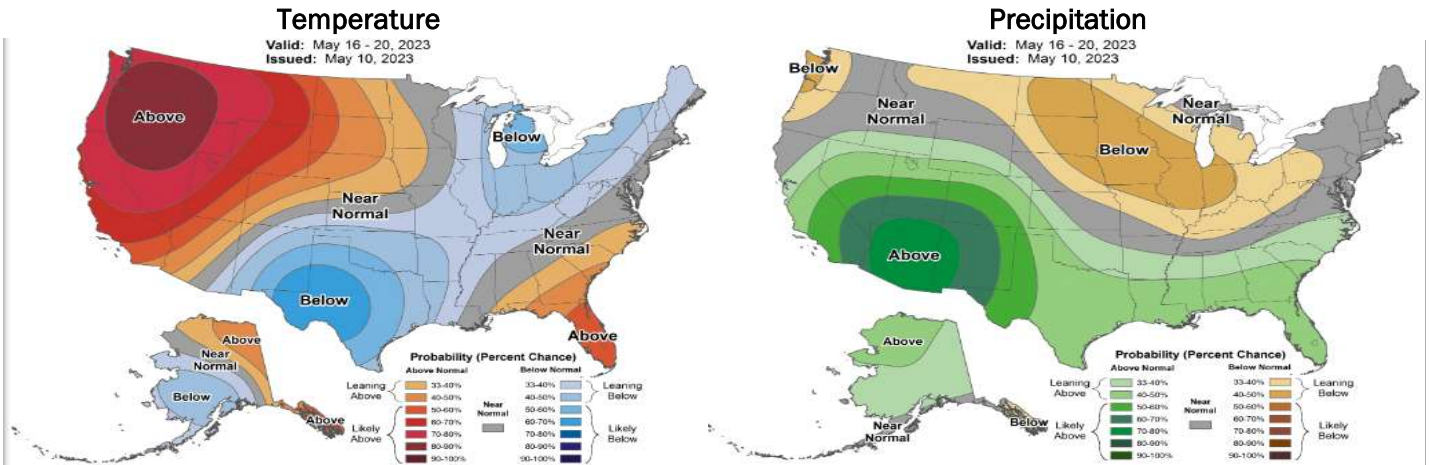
Temperature

Valid: May 16 - 20, 2023
Issued: May 10, 2023

Above

Below

Near Normal

Near Normal

Below

Above

Above

Near Normal

Below

Above

Probability (Percent Chance)

| | Above Normal | Near Normal | Below Normal | |
|---|---|---|---|---|
| Leaning Above | 33-40% | | 33-40% | Leaning Below |
| | 40-50% | | 40-50% | |
| Likely Above | 50-60% | | 50-60% | Likely Below |
| | 60-70% | | 60-70% | |
| | 70-80% | | 70-80% | |
| | 80-90% | | 80-90% | |
| | 90-100% | | 90-100% | |

Precipitation

Valid: May 16 - 20, 2023
Issued: May 10, 2023

Below

Near Normal

Near Normal

Below

Above

Above

Near Normal

Below

Probability (Percent Chance)

| | Above Normal | Near Normal | Below Normal | |
|---|---|---|---|---|
| Leaning Above | 33-40% | | 33-40% | Leaning Below |
| | 40-50% | | 40-50% | |
| Likely Above | 50-60% | | 50-60% | Likely Below |
| | 60-70% | | 60-70% | |
| | 70-80% | | 70-80% | |
| | 80-90% | | 80-90% | |
| | 90-100% | | 90-100% | |